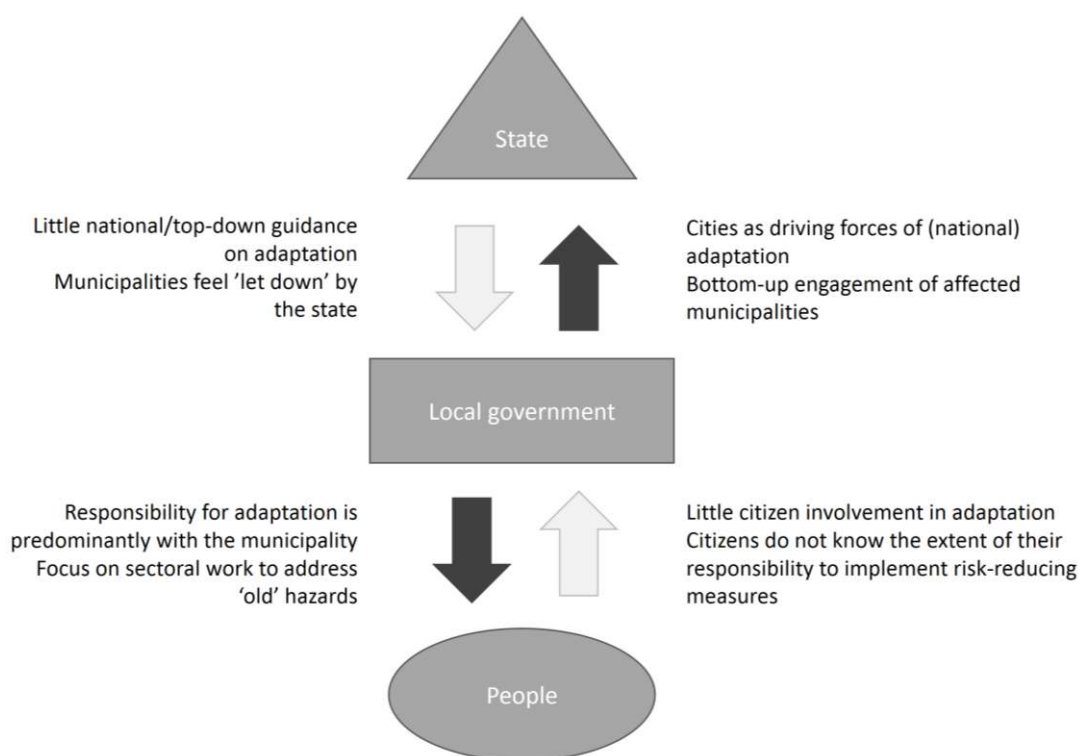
State

Little national/top-down guidance on adaptation
Municipalities feel 'let down' by the state

Cities as driving forces of (national) adaptation
Bottom-up engagement of affected municipalities

Local government

Responsibility for adaptation is predominantly with the municipality
Focus on sectoral work to address 'old' hazards

Little citizen involvement in adaptation
Citizens do not know the extent of their responsibility to implement risk-reducing measures

People